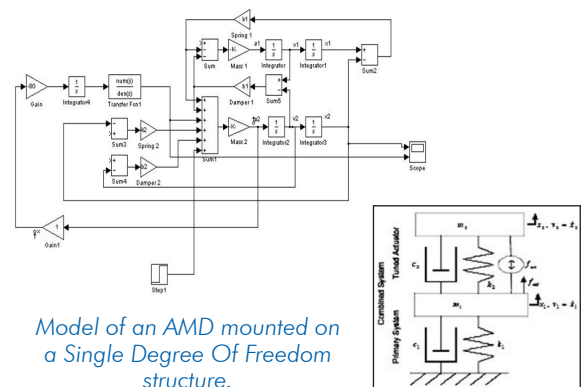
k1
Spring 1
-K-
Sum
Mass 1
a1
$\frac{1}{s}$
Integrator
v1
$\frac{1}{s}$
Integrator1
x1
Sum2
-80
Gain
$\frac{1}{s}$
Integrator4
num(s)
den(s)
Transfer Fcn1
b1
Damper 1
Sum5
k2
Spring 2
Sum3
-K-
Mass 2
a2
$\frac{1}{s}$
Integrator2
v2
$\frac{1}{s}$
Integrator3
x2
Scope
b2
Damper 2
Sum4
Sum1
Gain1
Step1

Model of an AMD mounted on a Single Degree Of Freedom structure.

$m_2$
$x_2, v_2 = \dot{x}_2$
$c_2$
$k_2$
$f_{ac}$
Tuned Actuator
Combined System
$m_1$
$x_1, v_1 = \dot{x}_1$
$c_1$
$k_1$
Primary System